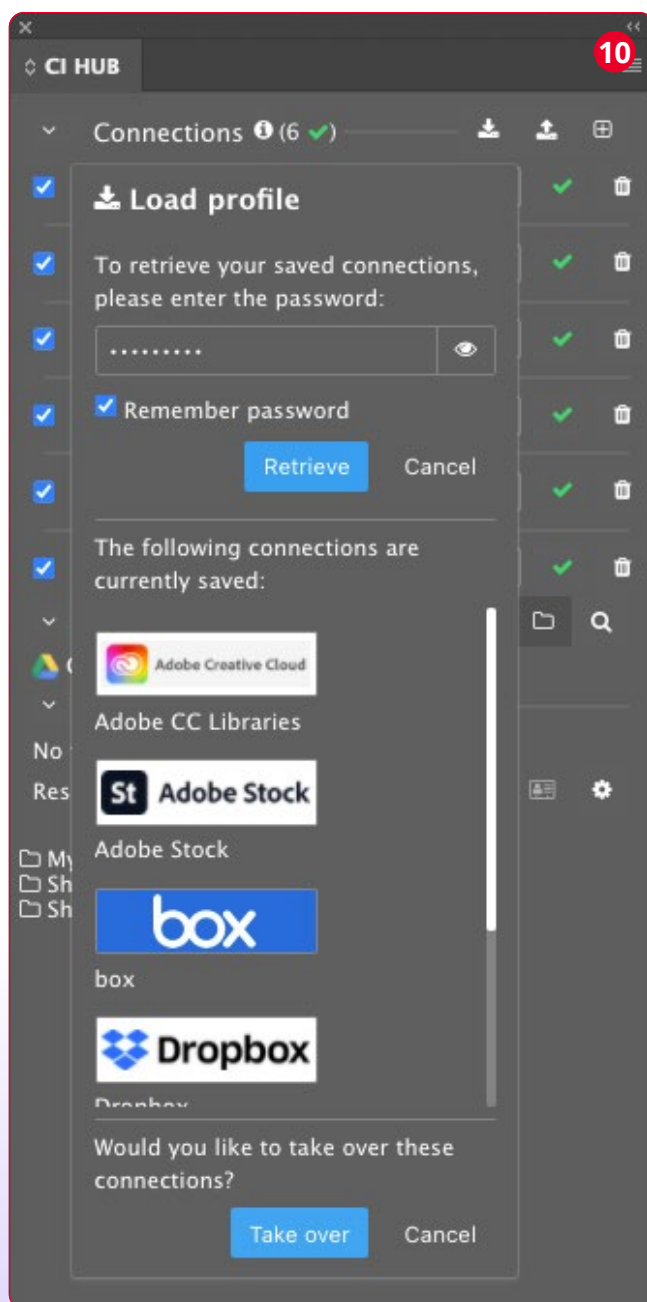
CI HUB

10

Connections (6 ✔)

Load profile

To retrieve your saved connections, please enter the password:

•••••••••

Remember password

Retrieve Cancel

The following connections are currently saved:

Adobe Creative Cloud

Adobe CC Libraries

St Adobe Stock

Adobe Stock

box

box

Dropbox

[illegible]

Would you like to take over these connections?

Take over Cancel

No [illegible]

Res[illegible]

My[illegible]

Sh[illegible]

Sh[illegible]